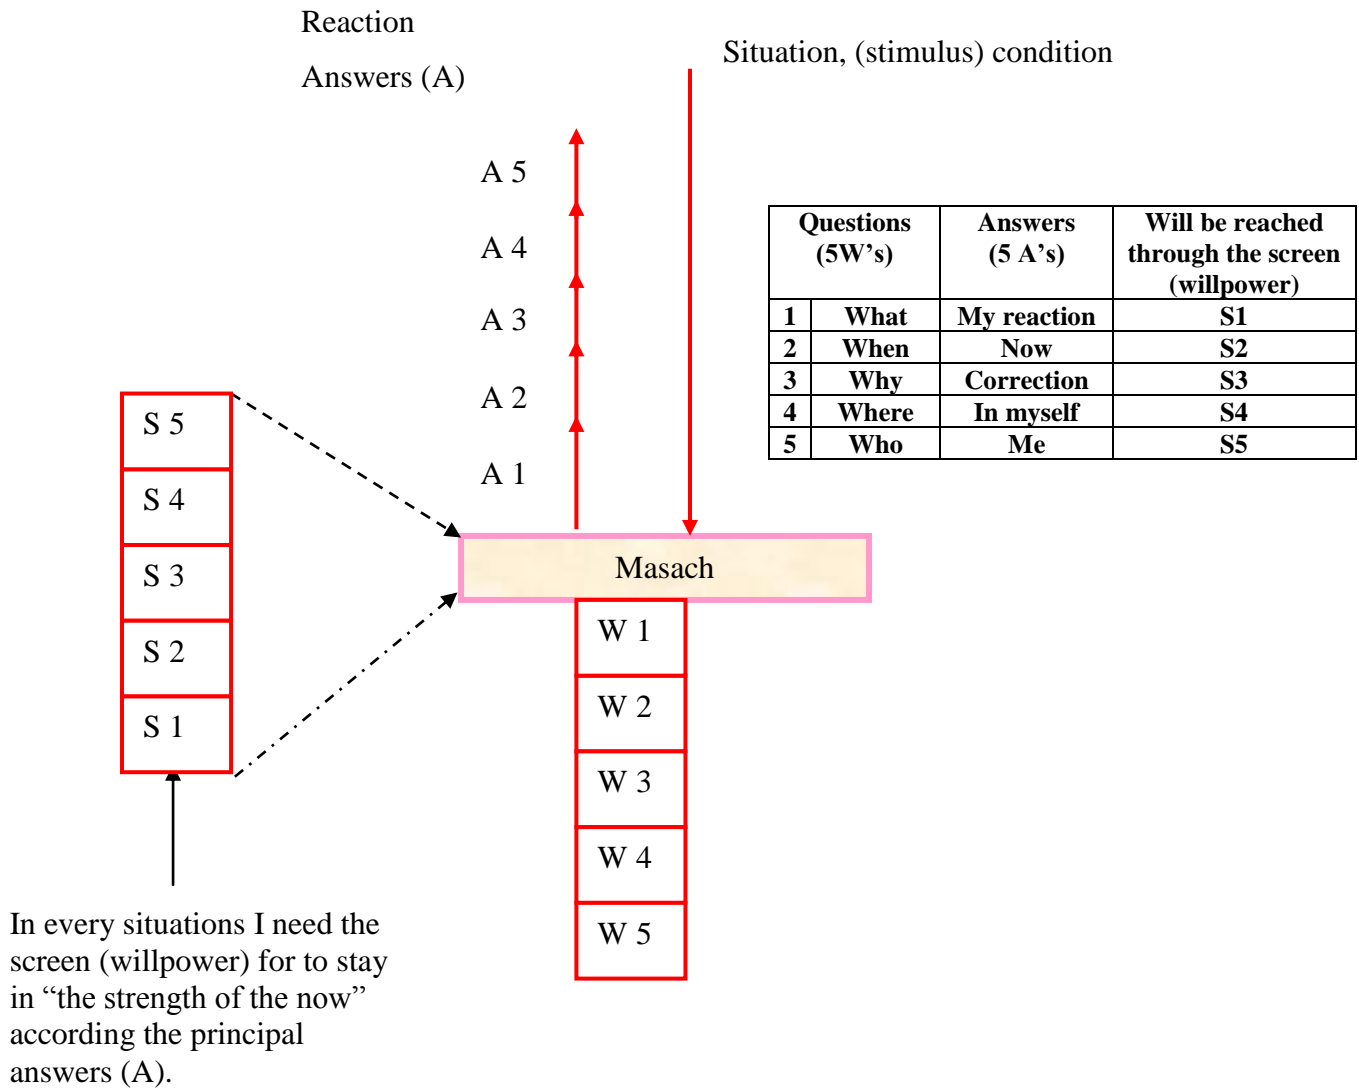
Reaction

Answers (A)

Situation, (stimulus) condition

A 5

A 4

A 3

A 2

A 1

| Questions (5W's) | | Answers (5 A's) | Will be reached through the screen (willpower) |
|---|---|---|---|
| 1 | What | My reaction | S1 |
| 2 | When | Now | S2 |
| 3 | Why | Correction | S3 |
| 4 | Where | In myself | S4 |
| 5 | Who | Me | S5 |

S 5

S 4

S 3

S 2

S 1

Masach

W 1

W 2

W 3

W 4

W 5

In every situations I need the screen (willpower) for to stay in "the strength of the now" according the principal answers (A).